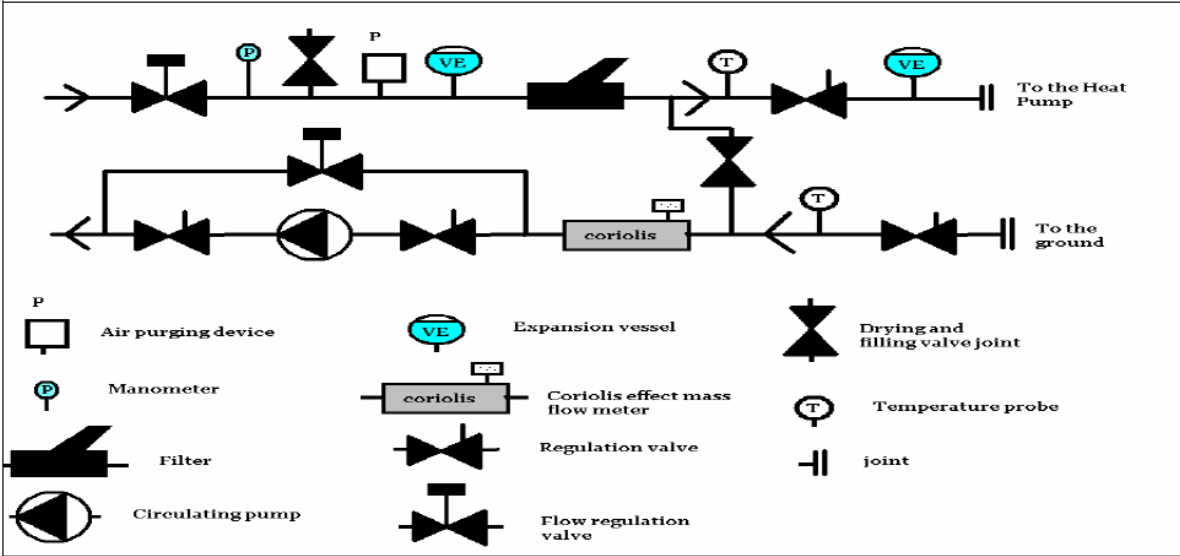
P
VE
T
VE
To the Heat Pump

T
coriolis
To the ground

P
Air purging device
VE
Expansion vessel
Drying and filling valve joint

P
Manometer
coriolis
Coriolis effect mass flow meter
T
Temperature probe

Regulation valve

Filter
joint

Circulating pump
Flow regulation valve